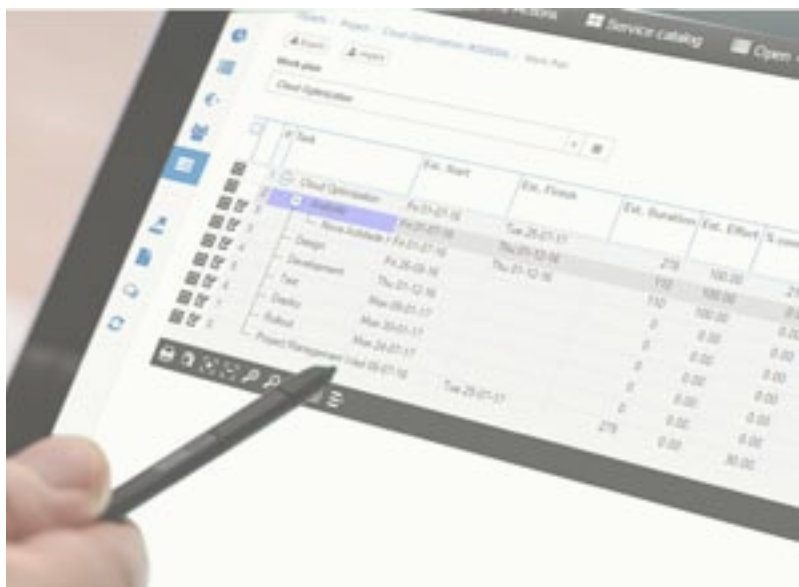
Service catalog

Open

Objects / Project / Cloud Optimization / Work Plan

Export

Import

Work plan

Cloud Optimization

Task

Est. Start

Est. Finish

Est. Duration

Est. Effort

Cloud Optimization

Analysis

Fri 01-07-16

Tue 25-07-17

Fri 01-07-16

Thu 01-12-16

Design

Fri 01-07-16

Thu 01-12-16

Development

Fri 26-08-16

Test

Thu 01-12-16

Deploy

Mon 09-01-17

Rollout

Mon 30-01-17

Project Management

Mon 24-07-17

Tue 25-07-17

275

100.00

110

100.00

110

100.00

0

0.00

0

0.00

0

0.00

0

0.00

275

0.00

30.00